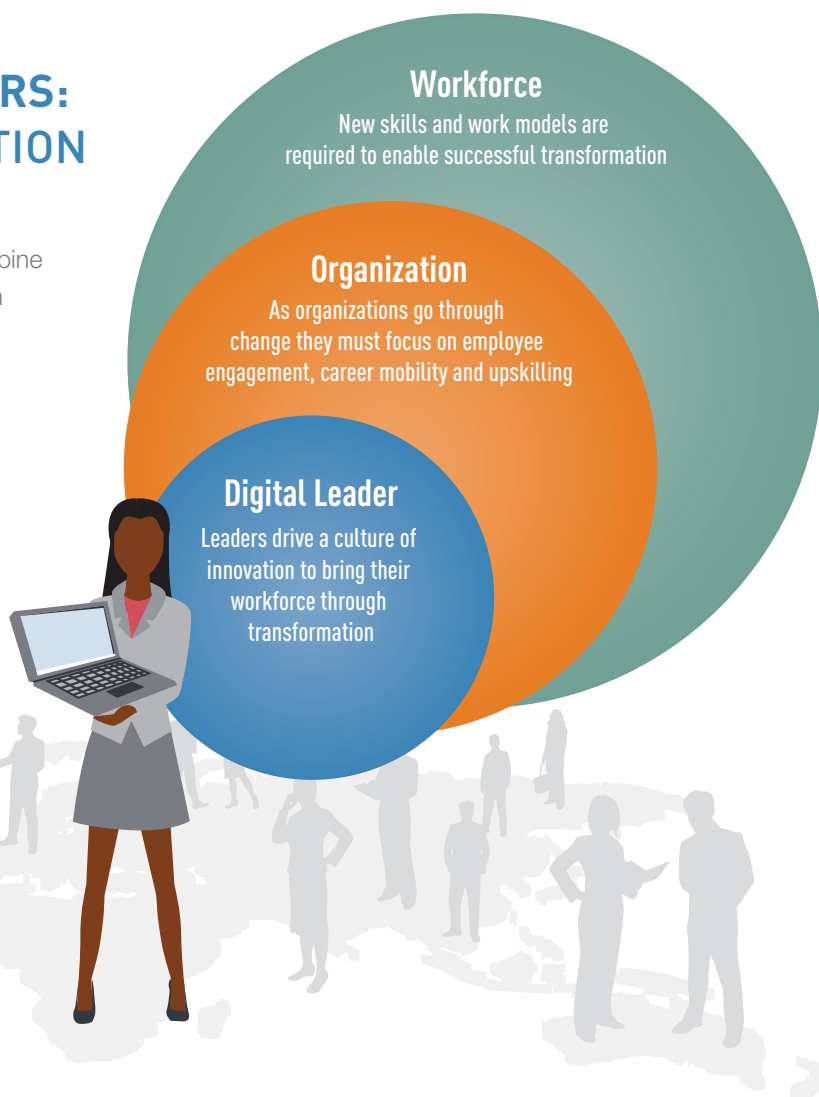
RS:
TION

bine
n

Workforce
New skills and work models are required to enable successful transformation

Organization
As organizations go through change they must focus on employee engagement, career mobility and upskilling

Digital Leader
Leaders drive a culture of innovation to bring their workforce through transformation